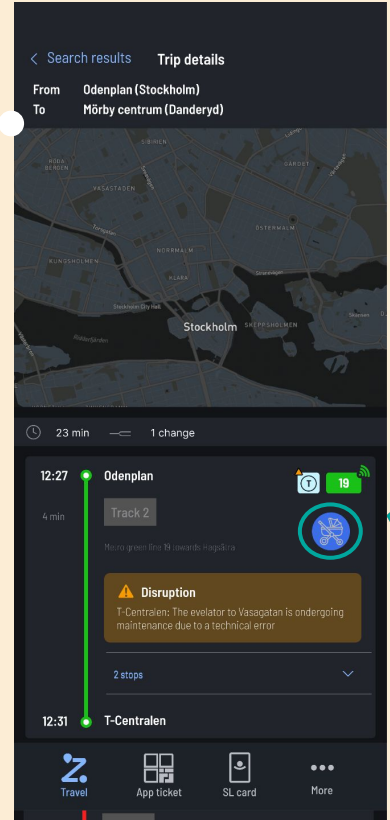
< Search results Trip details

From Odenplan (Stockholm)
To Mörby centrum (Danderyd)

SIBIRIEN
VASASTADEN
ÖSTERMALM
KUNGSHOLMEN
NORRMALM
Stockholm City Hall
Stockholm
SKEPPSHOLMEN

23 min 1 change

12:27 Odenplan
4 min
Track 2
19
Metro green line 19 towards Hagsätra

Disruption
T-Centralen: The evelator to Vasagatan is undergoing maintenance due to a technical error

2 stops

12:31 T-Centralen

Travel App ticket SL card More